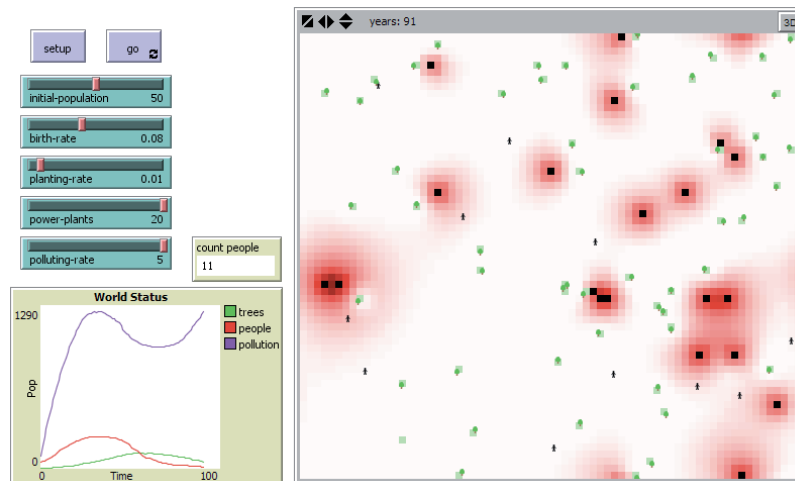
setup

go

initial-population 50

birth-rate 0.08

planting-rate 0.01

power-plants 20

polluting-rate 5

count people
11

World Status

1290

Pop

0

0 Time 100

trees
people
pollution

years: 91

3D